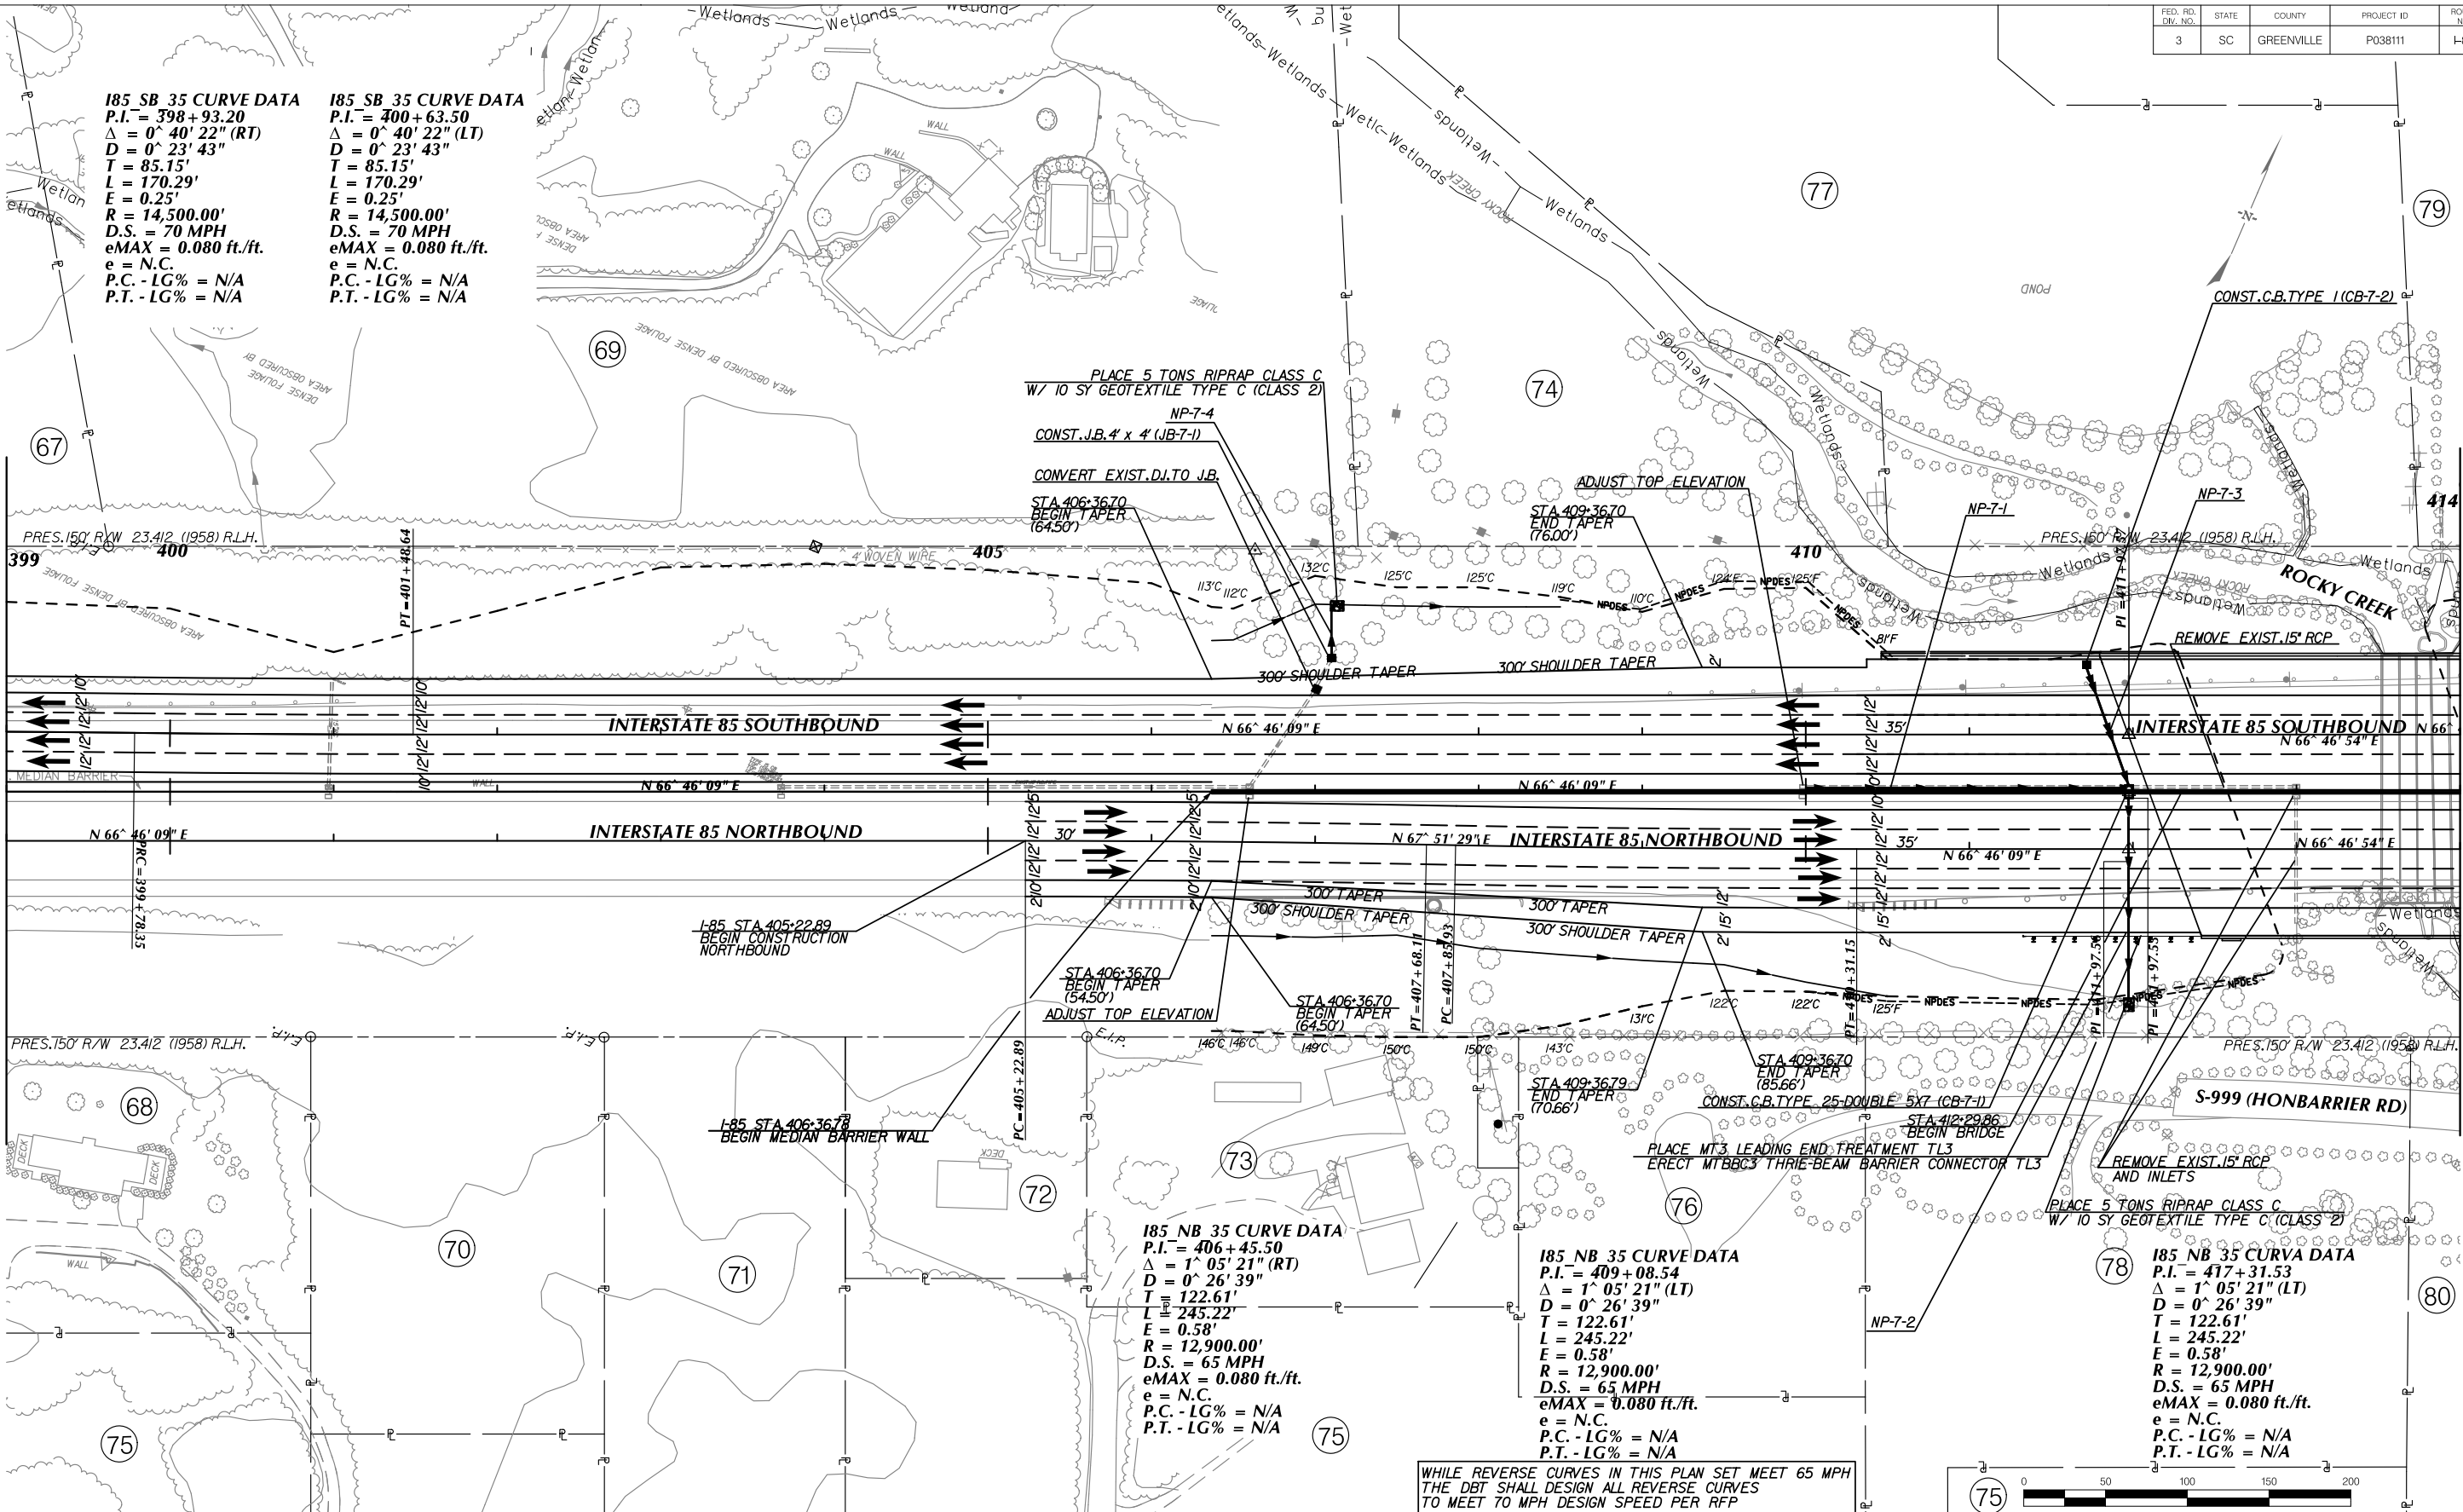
| FED. RD. DIV. NO. | STATE | COUNTY | PROJECT ID |
|---|---|---|---|
| 3 | SC | GREENVILLE | P038111 |

I85_SB_35 CURVE DATA
P.I. = 398+93.20
$\Delta$ = 0^ 40' 22" (RT)
D = 0^ 23' 43"
T = 85.15'
L = 170.29'
E = 0.25'
R = 14,500.00'
D.S. = 70 MPH
eMAX = 0.080 ft./ft.
e = N.C.
P.C. - LG% = N/A
P.T. - LG% = N/A

I85_SB_35 CURVE DATA
P.I. = 400+63.50
$\Delta$ = 0^ 40' 22" (LT)
D = 0^ 23' 43"
T = 85.15'
L = 170.29'
E = 0.25'
R = 14,500.00'
D.S. = 70 MPH
eMAX = 0.080 ft./ft.
e = N.C.
P.C. - LG% = N/A
P.T. - LG% = N/A

Wetlands Wetlands Wetland Wetlands Wetlands Wetlands Wetlands

WALL WALL

AREA OBSCURED BY DENSE FOLIAGE

69 67 77 79 74 POND

PLACE 5 TONS RIPRAP CLASS C
W/ 10 SY GEOTEXTILE TYPE C (CLASS 2)
NP-7-4
CONST.J.B.4' x 4' (JB-7-1)
CONVERT EXIST.DI.TO J.B.
STA.406+36.70
BEGIN TAPER
(64.50')

ADJUST TOP ELEVATION
STA.409+36.70
END TAPER
(76.00')

CONST.C.B.TYPE I (CB-7-2)
NP-7-3
NP-7-1

414

PRES.150' R/W 23.412 (1958) R.L.H.
399 400 405 410
4' WOVEN WIRE
PT=401+48.64

132'C 125'C 125'C 119'C 113'C 112'C 110'C 124'F 125'F 81'F
NPDES

300' SHOULDER TAPER
300' SHOULDER TAPER

PRES.150' R/W 23.412 (1958) R.L.H.
ROCKY CREEK
REMOVE EXIST.15" RCP
PI=411+97.5

INTERSTATE 85 SOUTHBOUND
N 66^ 46' 09" E
INTERSTATE 85 SOUTHBOUND N 66^
N 66^ 46' 54" E
MEDIAN BARRIER
WALL
N 66^ 46' 09" E
N 66^ 46' 09" E
35'

N 66^ 46' 09" E
INTERSTATE 85 NORTHBOUND
30'
N 67^ 51' 29" E INTERSTATE 85 NORTHBOUND
35'
N 66^ 46' 09" E
N 66^ 46' 54" E
PRC=399+78.35

300' TAPER
300' SHOULDER TAPER
300' TAPER
300' SHOULDER TAPER

I-85 STA.405+22.89
BEGIN CONSTRUCTION
NORTHBOUND

STA.406+36.70
BEGIN TAPER
(54.50')
ADJUST TOP ELEVATION

STA.406+36.70
BEGIN TAPER
(64.50')

PT=407+68.11
PC=407+85.93
PT=409+31.15
PI=411+97.5
PI=411+97.5

122'C 122'C 131'C 125'F 146'C 146'C 149'C 150'C 150'C 143'C

PRES.150' R/W 23.412 (1958) R.L.H.
PRES.150' R/W 23.412 (1958) R.L.H.
E.I.P. E.I.P. E.I.P.

STA.409+36.79
END TAPER
(70.66')

STA.409+36.70
END TAPER
(85.66')

CONST.C.B.TYPE 25-DOUBLE 5X7 (CB-7-1)
STA.412+29.86
BEGIN BRIDGE
PLACE MT3 LEADING END TREATMENT TL3
ERECT MTBBC3 THRIE-BEAM BARRIER CONNECTOR TL3

S-999 (HONBARRIER RD)
REMOVE EXIST.15" RCP
AND INLETS
PLACE 5 TONS RIPRAP CLASS C
W/ 10 SY GEOTEXTILE TYPE C (CLASS 2)

68 DECK DECK
I-85 STA.406+36.78
BEGIN MEDIAN BARRIER WALL
PC=405+22.89
DECK
73 72 70 71 76 78 80 75 75 75

I85_NB_35 CURVE DATA
P.I. = 406+45.50
$\Delta$ = 1^ 05' 21" (RT)
D = 0^ 26' 39"
T = 122.61'
L = 245.22'
E = 0.58'
R = 12,900.00'
D.S. = 65 MPH
eMAX = 0.080 ft./ft.
e = N.C.
P.C. - LG% = N/A
P.T. - LG% = N/A

I85_NB_35 CURVE DATA
P.I. = 409+08.54
$\Delta$ = 1^ 05' 21" (LT)
D = 0^ 26' 39"
T = 122.61'
L = 245.22'
E = 0.58'
R = 12,900.00'
D.S. = 65 MPH
eMAX = 0.080 ft./ft.
e = N.C.
P.C. - LG% = N/A
P.T. - LG% = N/A

NP-7-2

I85_NB_35 CURVA DATA
P.I. = 417+31.53
$\Delta$ = 1^ 05' 21" (LT)
D = 0^ 26' 39"
T = 122.61'
L = 245.22'
E = 0.58'
R = 12,900.00'
D.S. = 65 MPH
eMAX = 0.080 ft./ft.
e = N.C.
P.C. - LG% = N/A
P.T. - LG% = N/A

WHILE REVERSE CURVES IN THIS PLAN SET MEET 65 MPH
THE DBT SHALL DESIGN ALL REVERSE CURVES
TO MEET 70 MPH DESIGN SPEED PER RFP

0 50 100 150 200